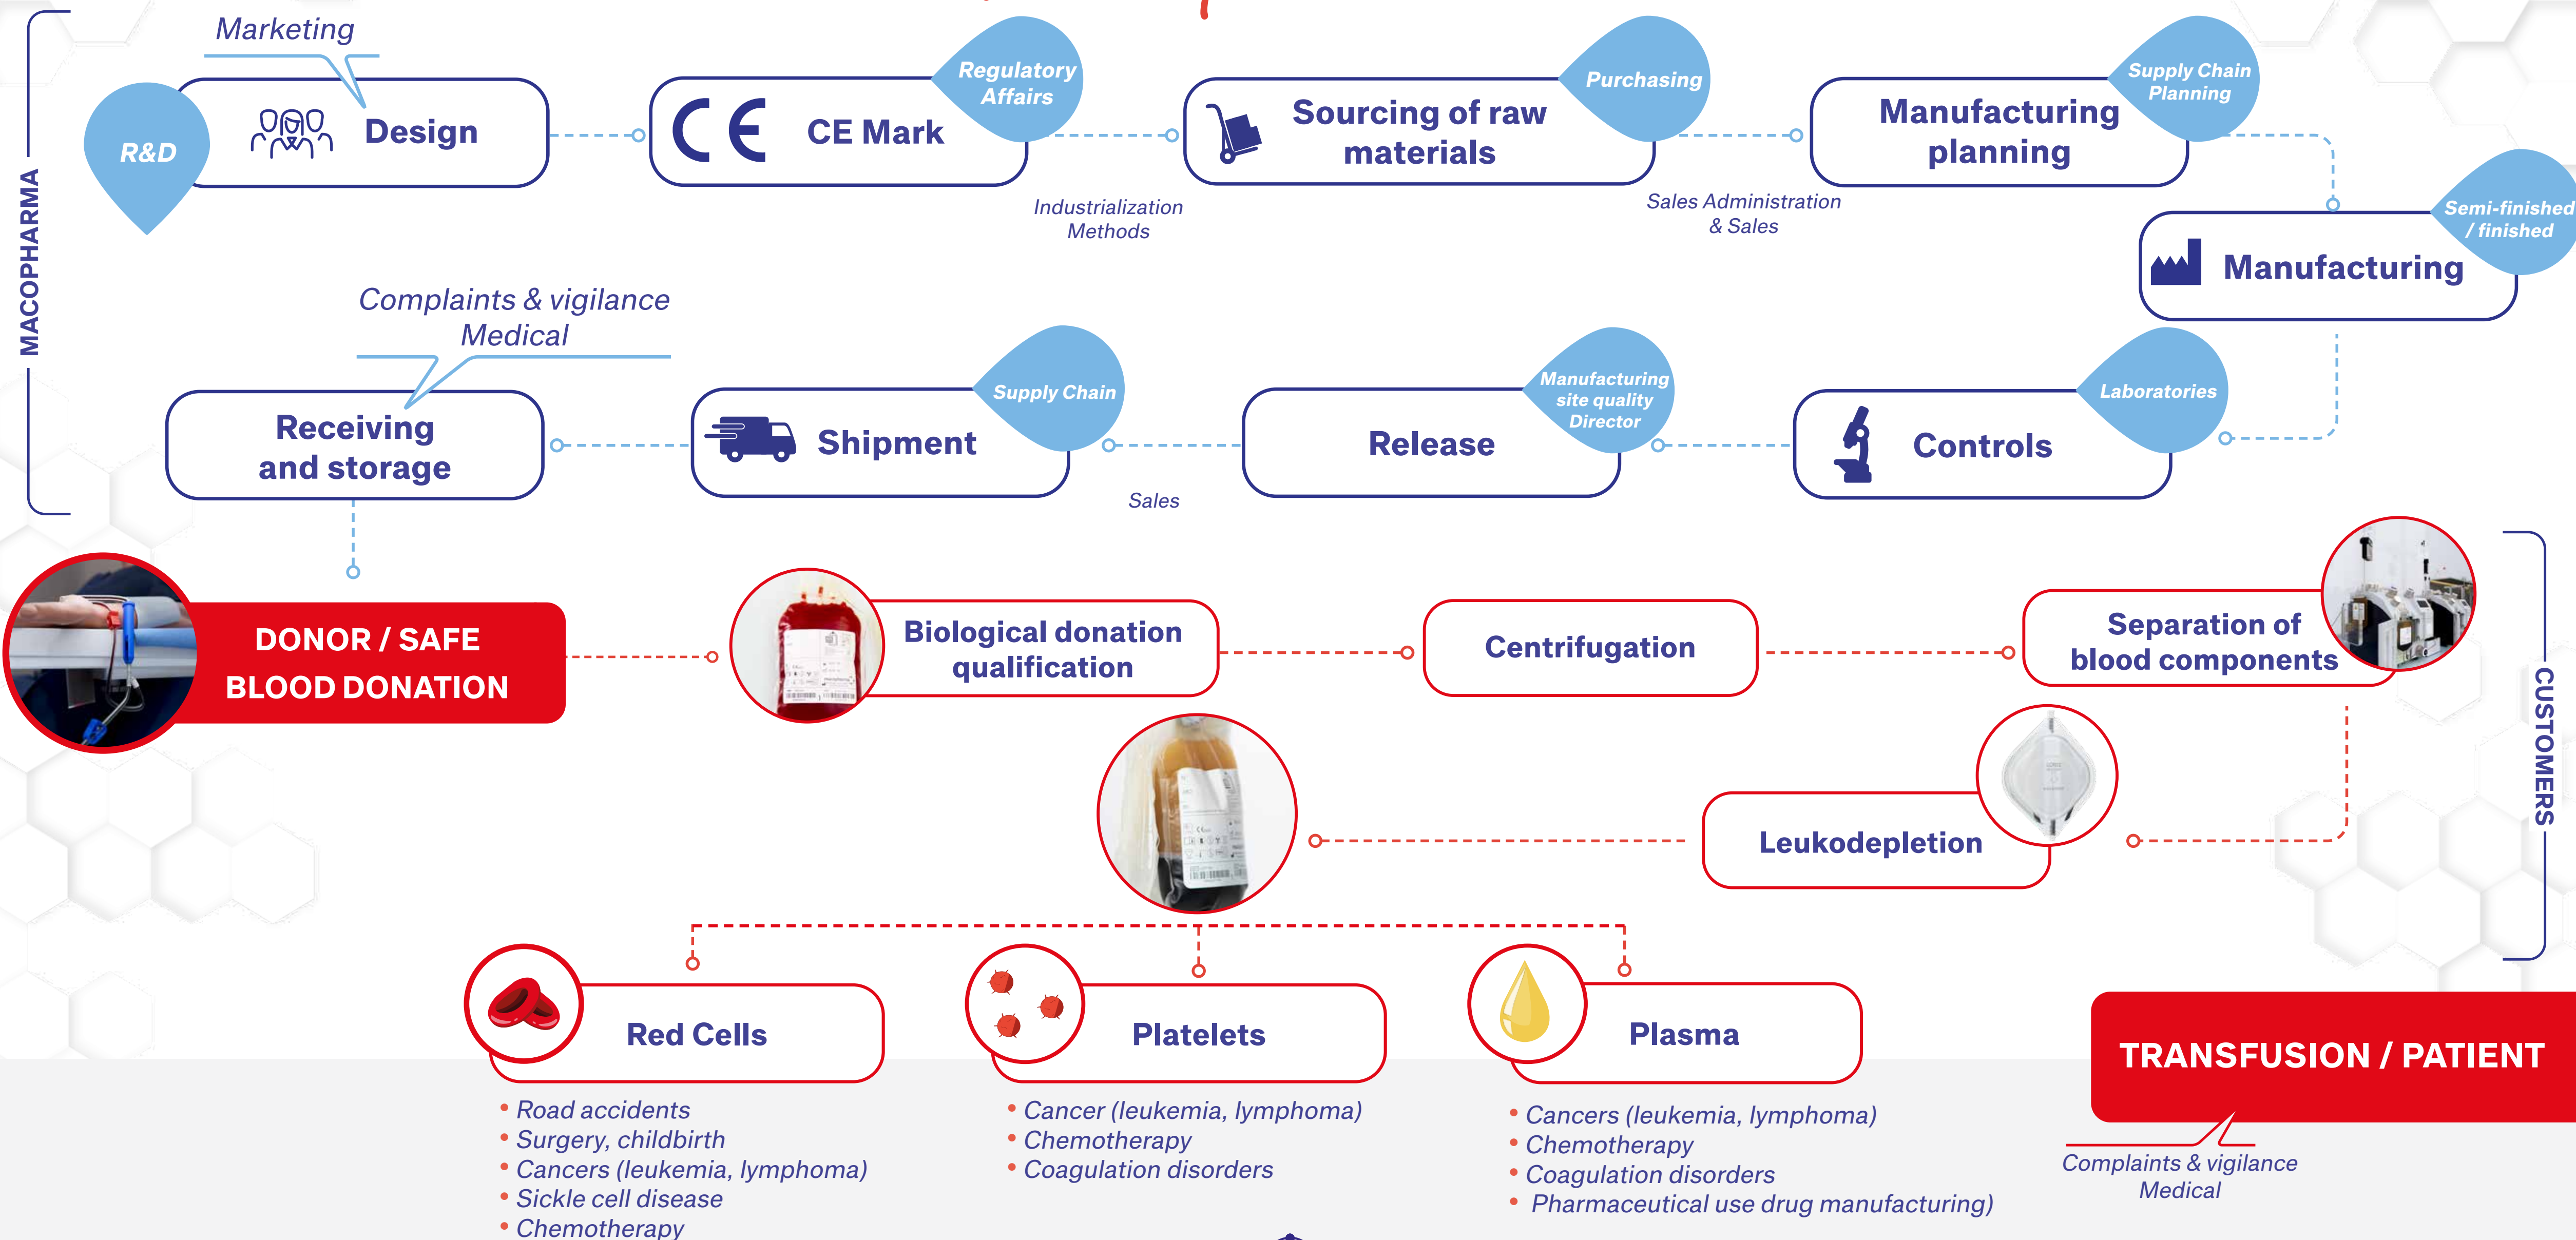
MACOPHARMA

Marketing

R&D

Design

Regulatory Affairs

CE Mark

Industrialization Methods

Purchasing

Sourcing of raw materials

Sales Administration & Sales

Supply Chain Planning

Manufacturing planning

Semi-finished / finished

Manufacturing

Complaints & vigilance
Medical

Receiving and storage

Supply Chain

Shipment

Sales

Manufacturing site quality Director

Release

Laboratories

Controls

DONOR / SAFE BLOOD DONATION

Biological donation qualification

Centrifugation

Separation of blood components

CUSTOMERS

Leukodepletion

Red Cells

• Road accidents
• Surgery, childbirth
• Cancers (leukemia, lymphoma)
• Sickle cell disease
• Chemotherapy

Platelets

• Cancer (leukemia, lymphoma)
• Chemotherapy
• Coagulation disorders

Plasma

• Cancers (leukemia, lymphoma)
• Chemotherapy
• Coagulation disorders
• Pharmaceutical use drug manufacturing)

TRANSFUSION / PATIENT

Complaints & vigilance
Medical